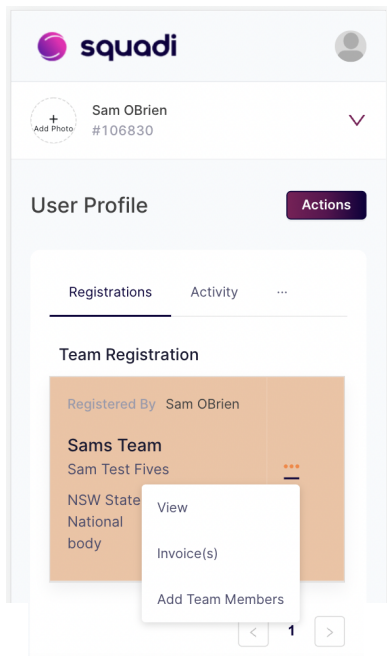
squadi

+
Add Photo

Sam OBrien
#106830

User Profile

Actions

Registrations

Activity

···

Team Registration

Registered By Sam OBrien

Sams Team
Sam Test Fives

NSW State
National
body

View

Invoice(s)

Add Team Members

1